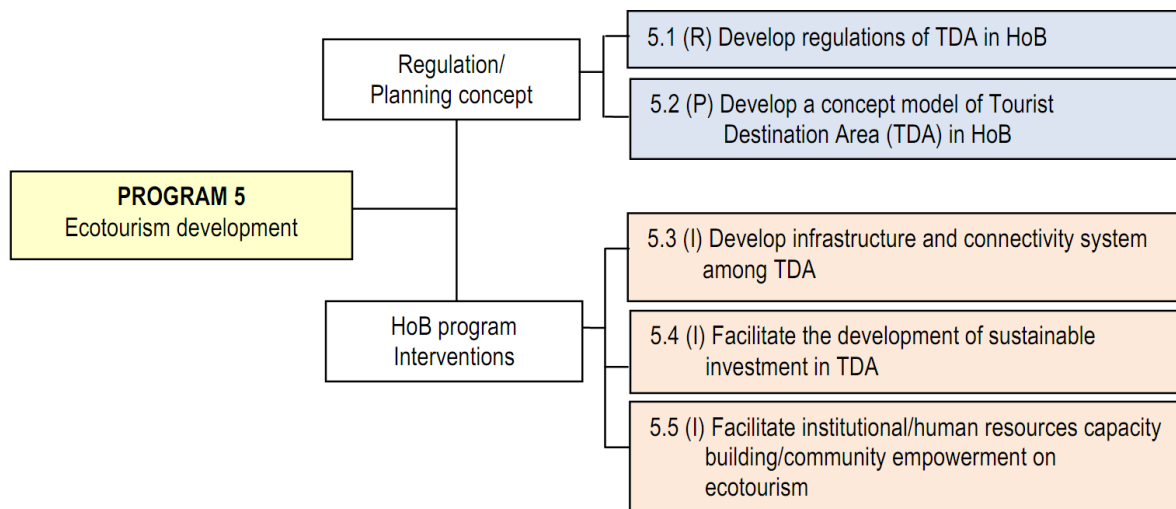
PROGRAM 5
Ecotourism development

Regulation/
Planning concept

5.1 (R) Develop regulations of TDA in HoB

5.2 (P) Develop a concept model of Tourist Destination Area (TDA) in HoB

HoB program
Interventions

5.3 (I) Develop infrastructure and connectivity system among TDA

5.4 (I) Facilitate the development of sustainable investment in TDA

5.5 (I) Facilitate institutional/human resources capacity building/community empowerment on ecotourism